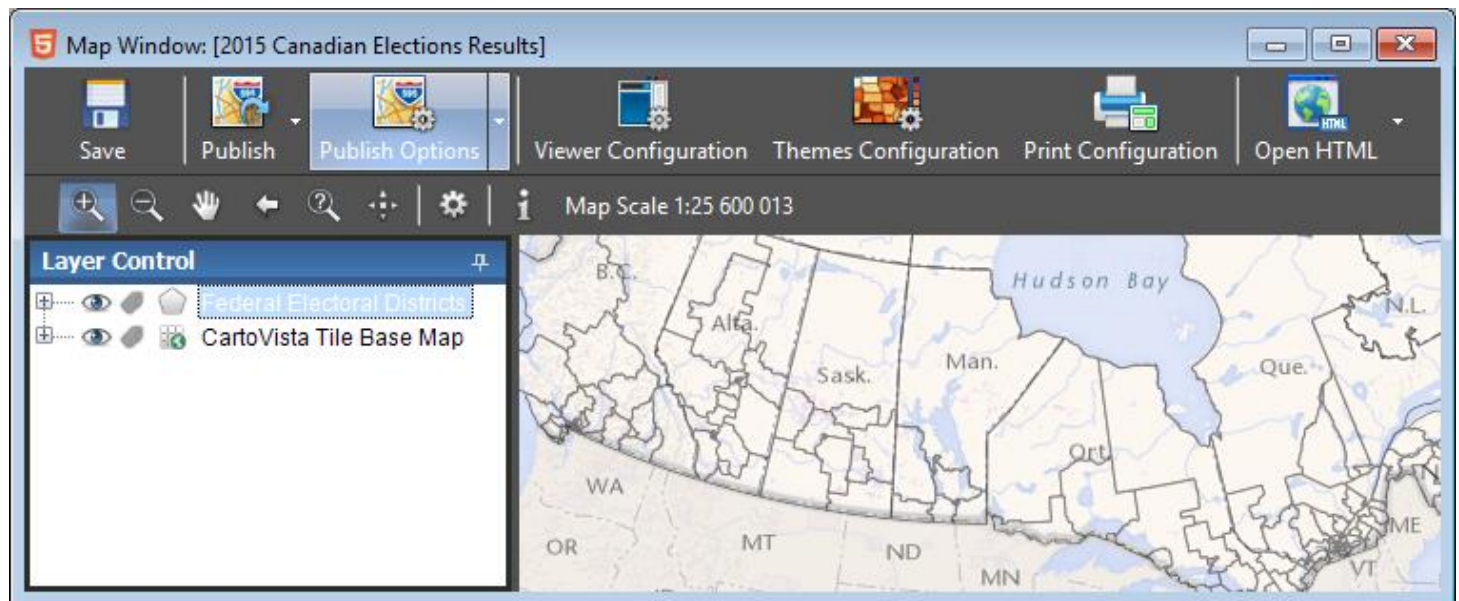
Map Window: [2015 Canadian Elections Results]

Save | Publish | Publish Options | Viewer Configuration | Themes Configuration | Print Configuration | Open HTML

Map Scale 1:25 600 013

Layer Control

Federal Electoral Districts
CartoVista Tile Base Map

B.C.
Alta.
Sask.
Man.
Hudson Bay
N.L.
Que.
Ont.
WA
OR
MT
ND
MN
ME
VT